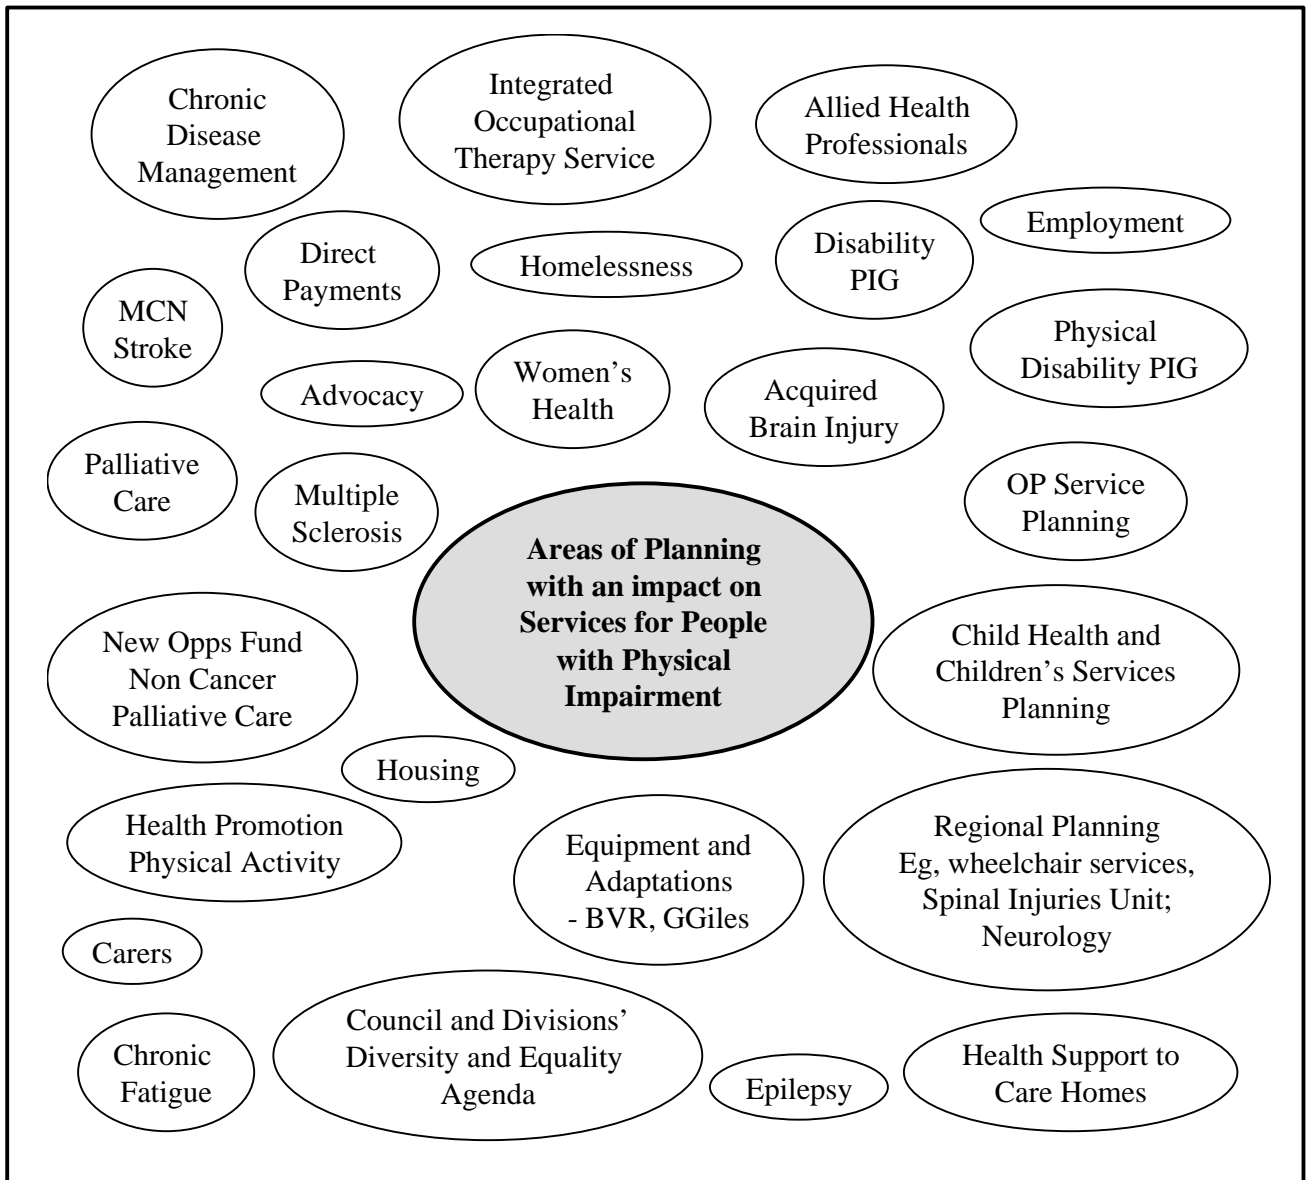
Chronic Disease Management

Integrated Occupational Therapy Service

Allied Health Professionals

Employment

Direct Payments

Homelessness

Disability PIG

MCN Stroke

Physical Disability PIG

Advocacy

Women's Health

Acquired Brain Injury

Palliative Care

Multiple Sclerosis

OP Service Planning

**Areas of Planning with an impact on Services for People with Physical Impairment**

New Opps Fund Non Cancer Palliative Care

Child Health and Children's Services Planning

Housing

Health Promotion Physical Activity

Equipment and Adaptations - BVR, GGiles

Regional Planning Eg, wheelchair services, Spinal Injuries Unit; Neurology

Carers

Chronic Fatigue

Council and Divisions' Diversity and Equality Agenda

Epilepsy

Health Support to Care Homes